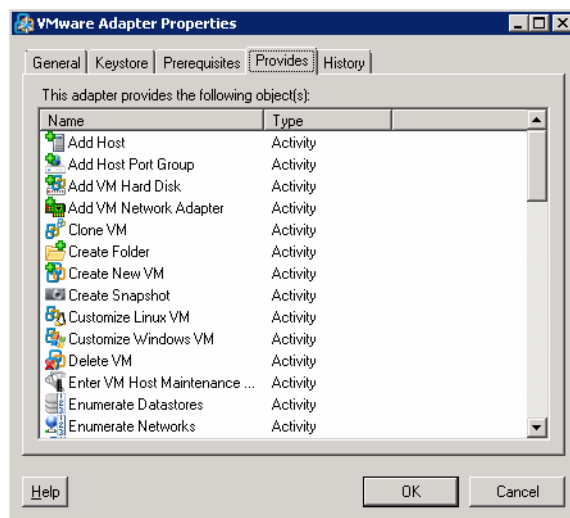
VMware Adapter Properties

General | Keystore | Prerequisites | Provides | History

This adapter provides the following object(s):

| Name | Type |
|---|---|
| Add Host | Activity |
| Add Host Port Group | Activity |
| Add VM Hard Disk | Activity |
| Add VM Network Adapter | Activity |
| Clone VM | Activity |
| Create Folder | Activity |
| Create New VM | Activity |
| Create Snapshot | Activity |
| Customize Linux VM | Activity |
| Customize Windows VM | Activity |
| Delete VM | Activity |
| Enter VM Host Maintenance ... | Activity |
| Enumerate Datastores | Activity |
| Enumerate Networks | Activity |

Help

OK

Cancel